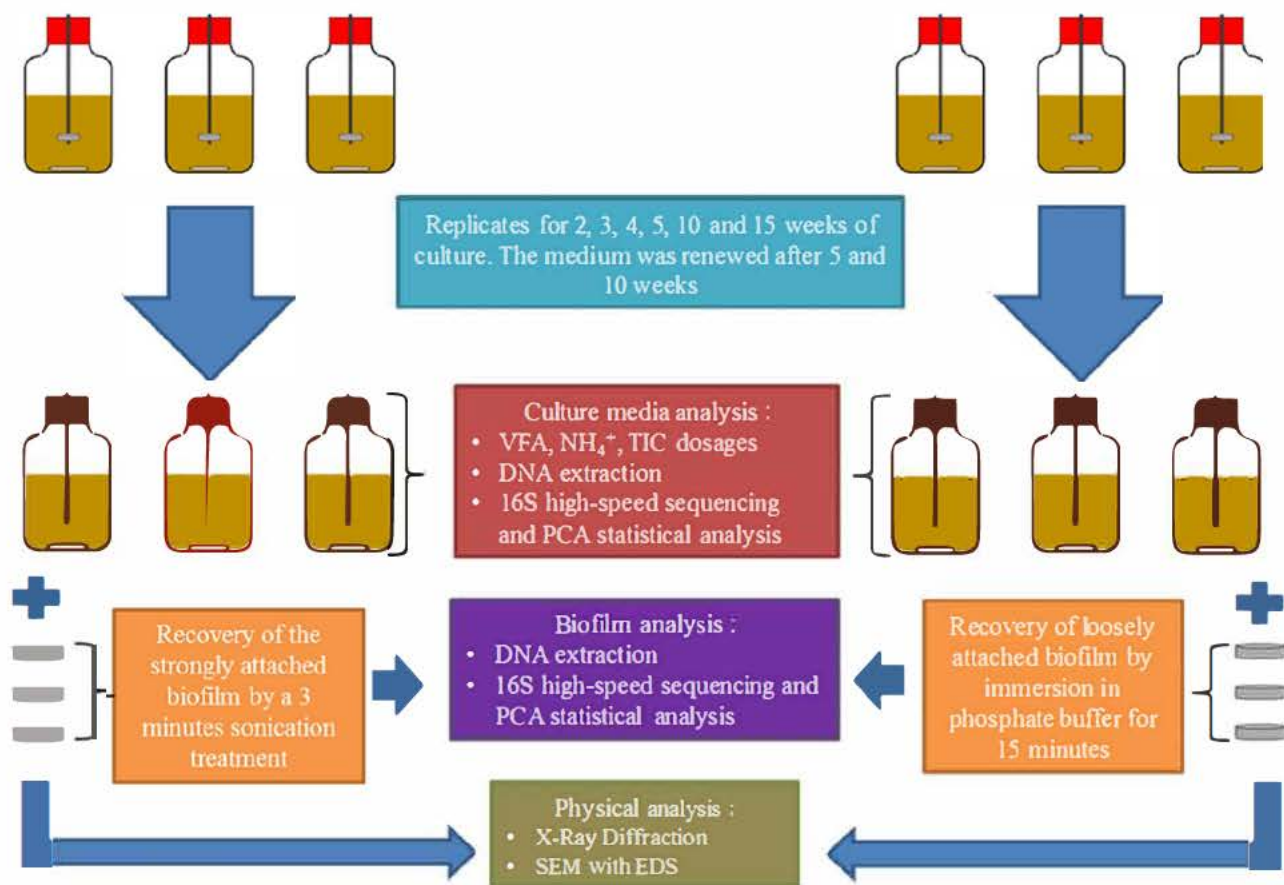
Replicates for 2, 3, 4, 5, 10 and 15 weeks of culture. The medium was renewed after 5 and 10 weeks

Culture media analysis :
• VFA, $NH_4^+$, TIC dosages
• DNA extraction
• 16S high-speed sequencing and PCA statistical analysis

Recovery of the strongly attached biofilm by a 3 minutes sonication treatment

Biofilm analysis :
• DNA extraction
• 16S high-speed sequencing and PCA statistical analysis

Recovery of loosely attached biofilm by immersion in phosphate buffer for 15 minutes

Physical analysis :
• X-Ray Diffraction
• SEM with EDS